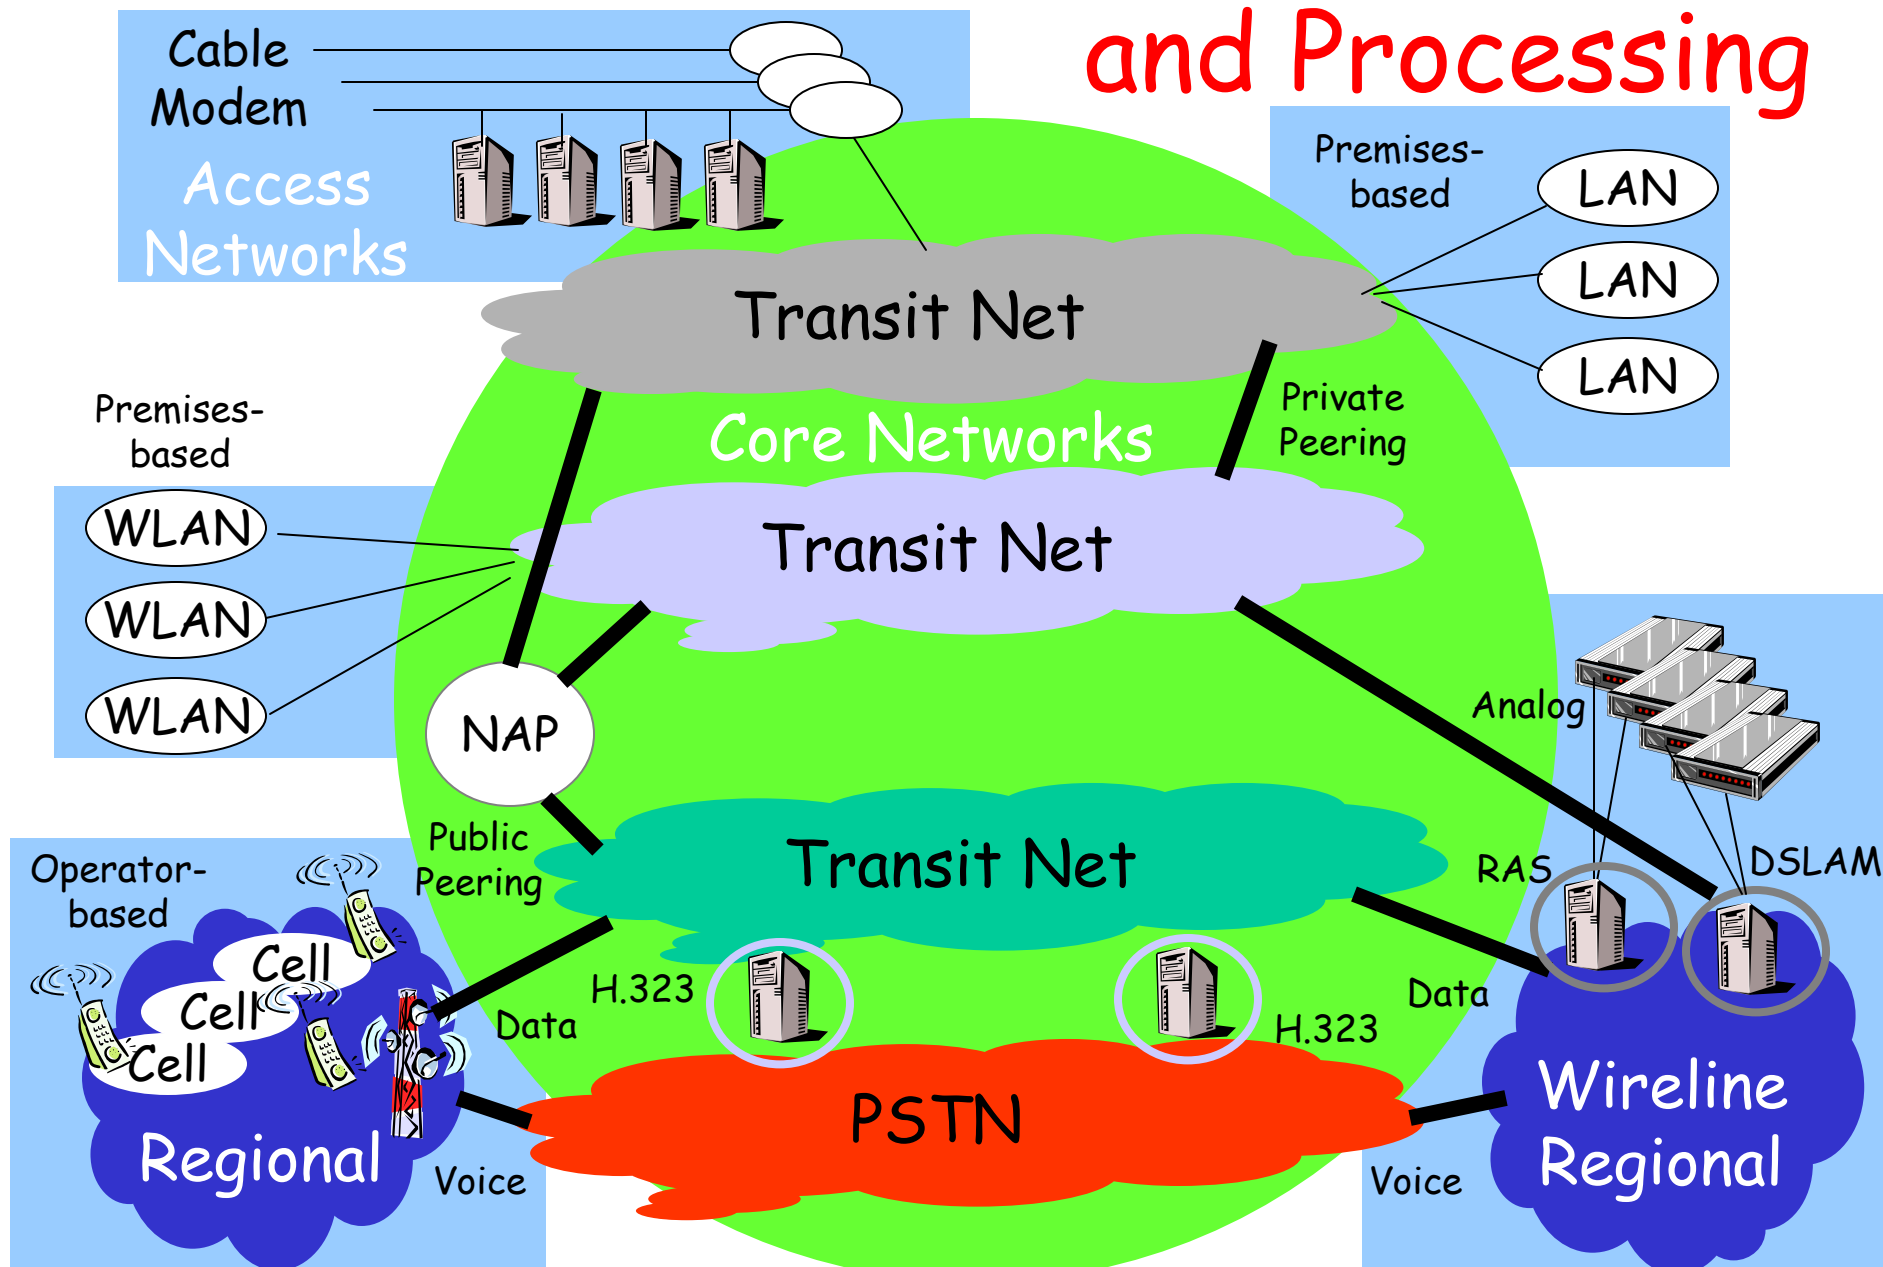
and Processing

Cable Modem

Access Networks

Premises-based

LAN

LAN

LAN

Transit Net

Core Networks

Private Peering

Premises-based

WLAN

WLAN

WLAN

Transit Net

NAP

Analog

Public Peering

Transit Net

RAS

DSLAM

Operator-based

Cell

Cell

Cell

H.323

Data

Data

H.323

PSTN

Regional

Voice

Voice

Wireline Regional